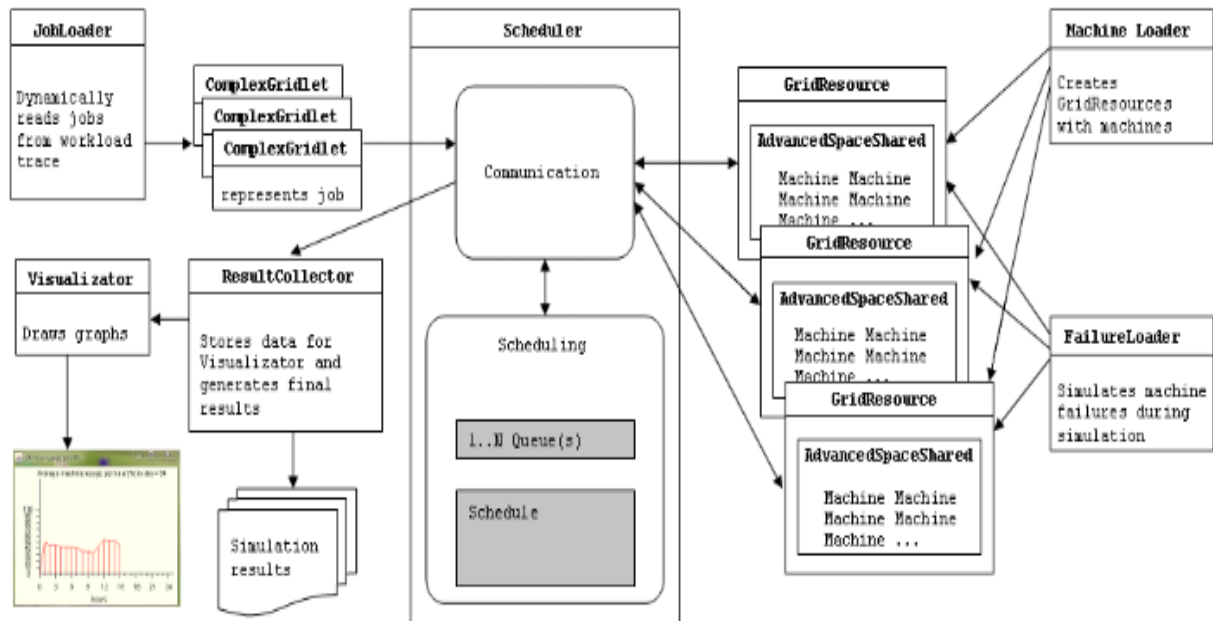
JobLoader

Dynamically reads jobs from workload trace

ComplexGridlet
ComplexGridlet
ComplexGridlet

represents job

Scheduler

Communication

Scheduling

1..N Queue(s)

Schedule

Machine Loader

Creates GridResources with machines

GridResource

AdvancedSpaceShared

Machine Machine
Machine Machine
Machine ...

GridResource

AdvancedSpaceShared

Machine Machine
Machine Machine
Machine ...

GridResource

AdvancedSpaceShared

Machine Machine
Machine Machine
Machine ...

FailureLoader

Simulates machine failures during simulation

Visualizator

Draws graphs

ResultCollector

Stores data for Visualizator and generates final results

Simulation results

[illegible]